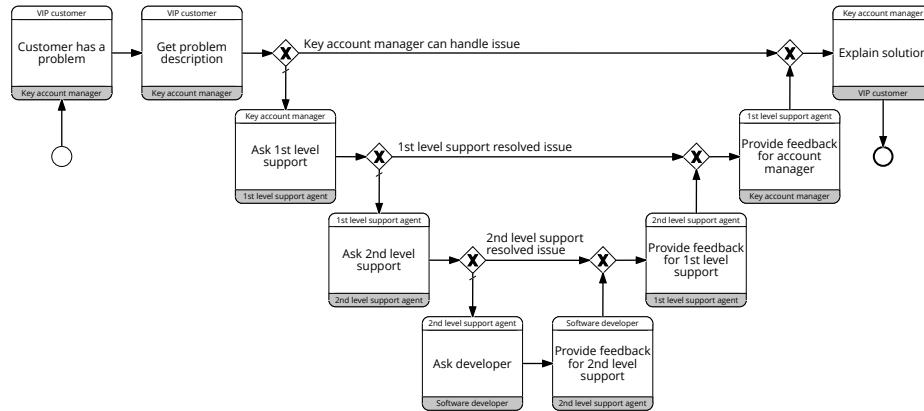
VIP customer
Customer has a problem
Key account manager

VIP customer
Get problem description
Key account manager

Key account manager can handle issue

Key account manager
Explain solution
VIP customer

Key account manager
Ask 1st level support
1st level support agent

1st level support resolved issue

1st level support agent
Provide feedback for account manager
Key account manager

1st level support agent
Ask 2nd level support
2nd level support agent

2nd level support resolved issue

2nd level support agent
Provide feedback for 1st level support
1st level support agent

2nd level support agent
Ask developer
Software developer

Software developer
Provide feedback for 2nd level support
2nd level support agent